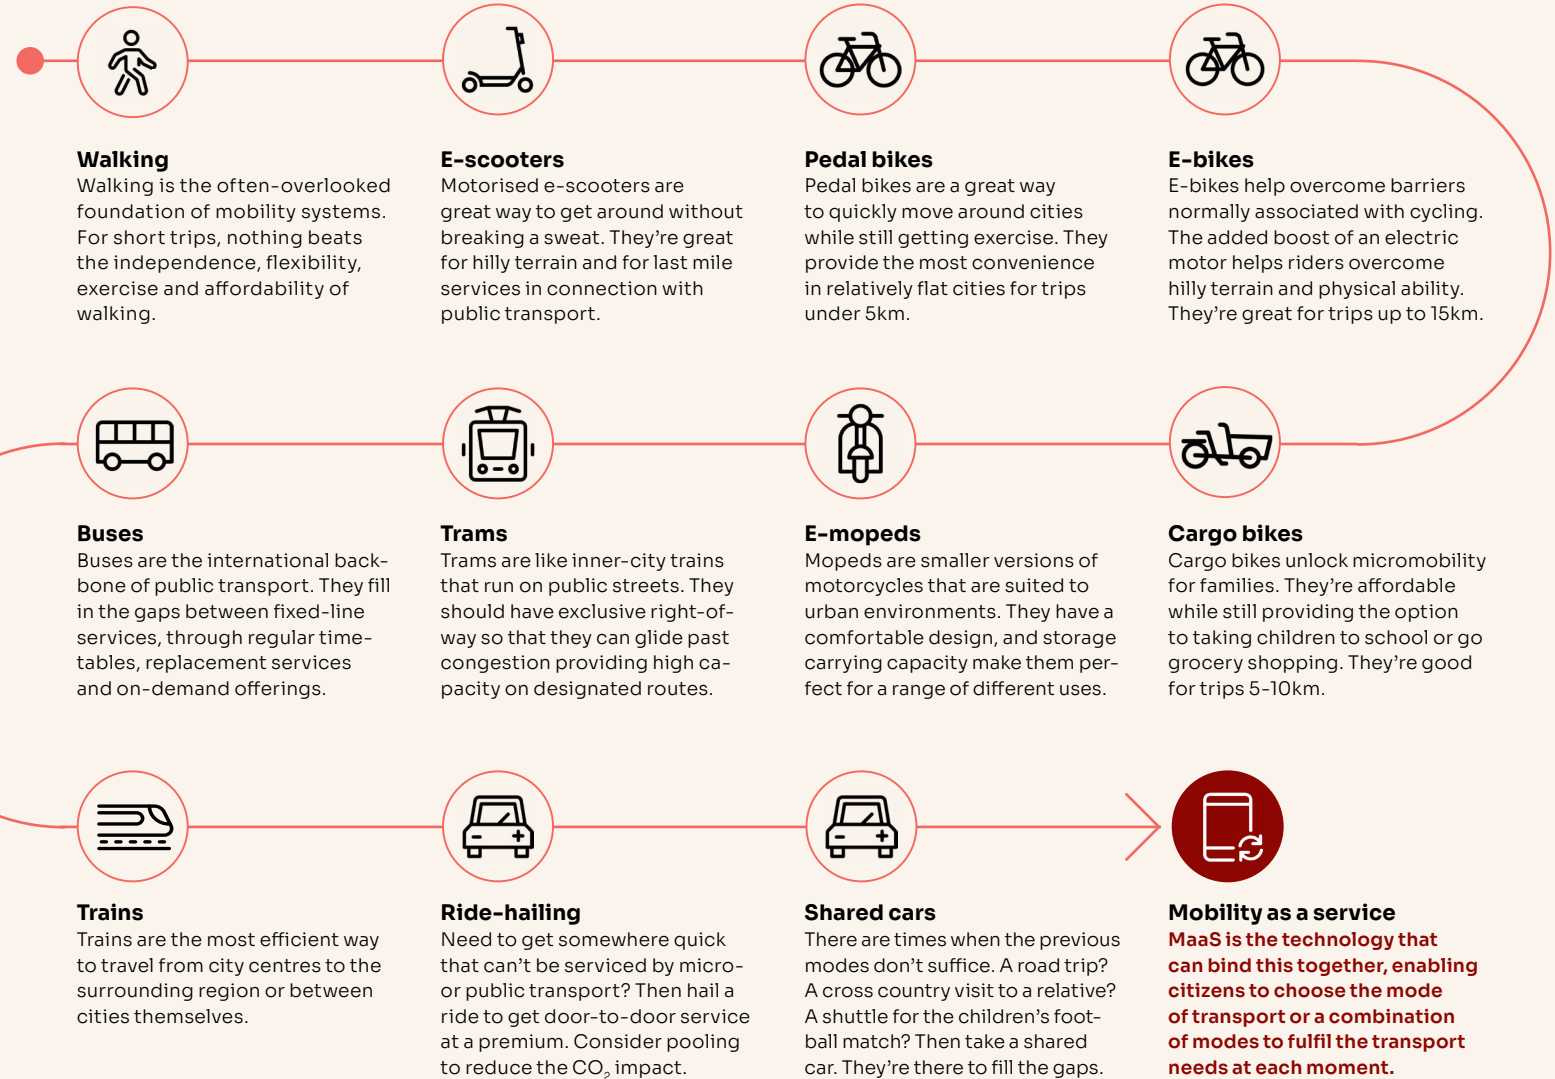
Walking
Walking is the often-overlooked foundation of mobility systems. For short trips, nothing beats the independence, flexibility, exercise and affordability of walking.

E-scooters
Motorised e-scooters are great way to get around without breaking a sweat. They're great for hilly terrain and for last mile services in connection with public transport.

Pedal bikes
Pedal bikes are a great way to quickly move around cities while still getting exercise. They provide the most convenience in relatively flat cities for trips under 5km.

E-bikes
E-bikes help overcome barriers normally associated with cycling. The added boost of an electric motor helps riders overcome hilly terrain and physical ability. They're great for trips up to 15km.

Buses
Buses are the international backbone of public transport. They fill in the gaps between fixed-line services, through regular timetables, replacement services and on-demand offerings.

Trams
Trams are like inner-city trains that run on public streets. They should have exclusive right-of-way so that they can glide past congestion providing high capacity on designated routes.

E-mopeds
Mopeds are smaller versions of motorcycles that are suited to urban environments. They have a comfortable design, and storage carrying capacity make them perfect for a range of different uses.

Cargo bikes
Cargo bikes unlock micromobility for families. They're affordable while still providing the option to taking children to school or go grocery shopping. They're good for trips 5-10km.

Trains
Trains are the most efficient way to travel from city centres to the surrounding region or between cities themselves.

Ride-hailing
Need to get somewhere quick that can't be serviced by micro- or public transport? Then hail a ride to get door-to-door service at a premium. Consider pooling to reduce the $CO_2$ impact.

Shared cars
There are times when the previous modes don't suffice. A road trip? A cross country visit to a relative? A shuttle for the children's football match? Then take a shared car. They're there to fill the gaps.

Mobility as a service
MaaS is the technology that can bind this together, enabling citizens to choose the mode of transport or a combination of modes to fulfil the transport needs at each moment.